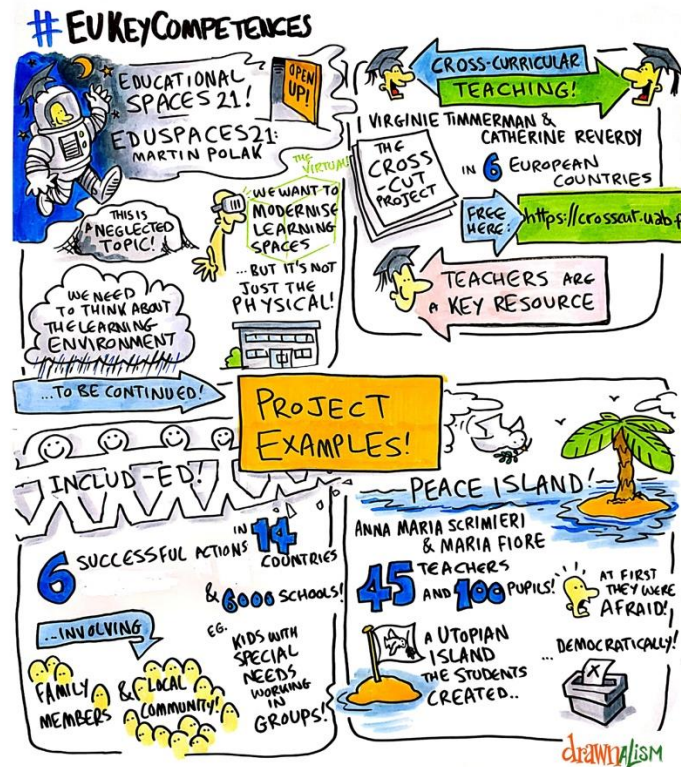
#EUKEYCOMPETENCES

EDUCATIONAL SPACES 21!

OPEN UP!

EDUSPACES21: MARTIN POLAK

THIS IS A NEGLECTED TOPIC!

THE VIRTUAL!

WE WANT TO MODERNISE LEARNING SPACES

...BUT IT'S NOT JUST THE PHYSICAL!

WE NEED TO THINK ABOUT THE LEARNING ENVIRONMENT

...TO BE CONTINUED!

CROSS-CURRICULAR TEACHING!

VIRGINIE TIMMERMAN & CATHERINE REVERDY

THE CROSS-CUT PROJECT

IN 6 EUROPEAN COUNTRIES

FREE HERE: https://crosscut.uab.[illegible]

TEACHERS ARE A KEY RESOURCE

PROJECT EXAMPLES!

INCLUD-ED!

6 SUCCESSFUL ACTIONS IN 14 COUNTRIES

& 6000 SCHOOLS!

...INVOLVING

FAMILY MEMBERS & LOCAL COMMUNITY!

EG. KIDS WITH SPECIAL NEEDS WORKING IN GROUPS!

PEACE ISLAND!

ANNA MARIA SCRIMIERI & MARIA FIORE

45 TEACHERS AND 100 PUPILS!

AT FIRST THEY WERE AFRAID!

A UTOPIAN ISLAND THE STUDENTS CREATED..

...DEMOCRATICALLY!

drawnALISM